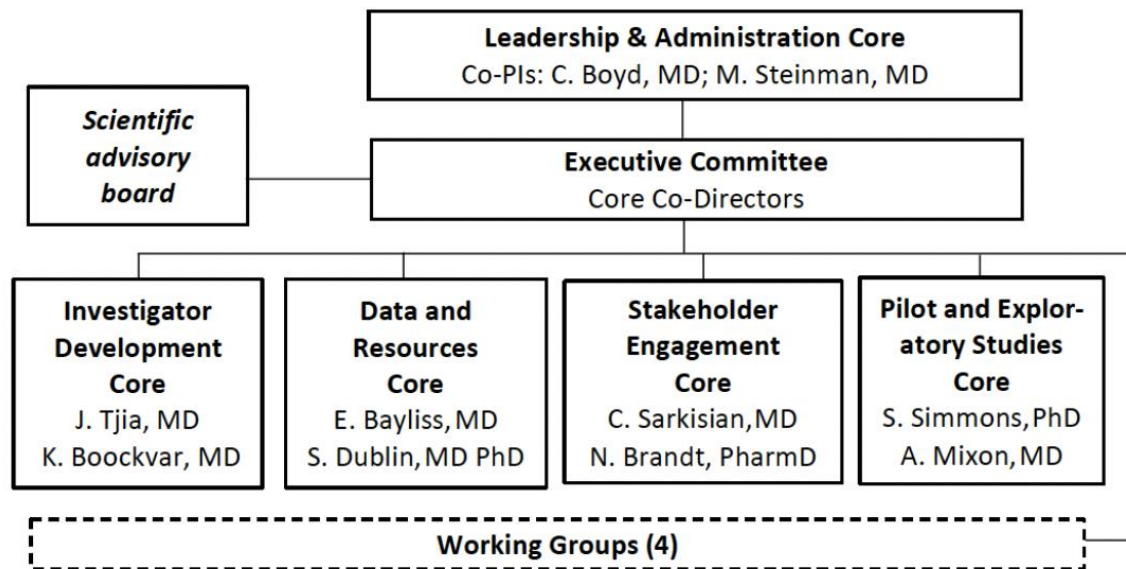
Leadership & Administration Core
Co-PIs: C. Boyd, MD; M. Steinman, MD

Scientific advisory board

Executive Committee
Core Co-Directors

Investigator Development Core
J. Tjia, MD
K. Boockvar, MD

Data and Resources Core
E. Bayliss, MD
S. Dublin, MD PhD

Stakeholder Engagement Core
C. Sarkisian, MD
N. Brandt, PharmD

Pilot and Exploratory Studies Core
S. Simmons, PhD
A. Mixon, MD

Working Groups (4)